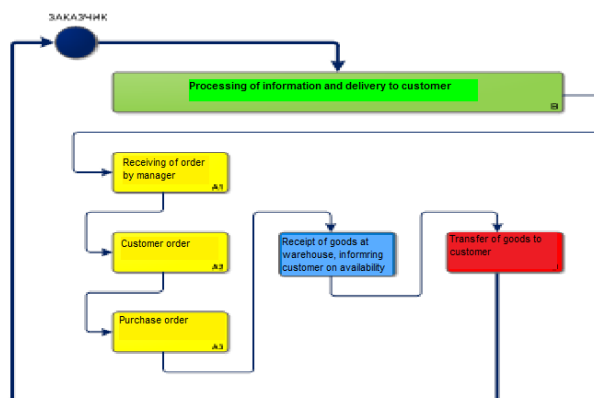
ЗАКАЗЧИК

Processing of information and delivery to customer

Receiving of order by manager

Customer order

Purchase order

Receipt of goods at warehouse, informring customer on availability

Transfer of goods to customer